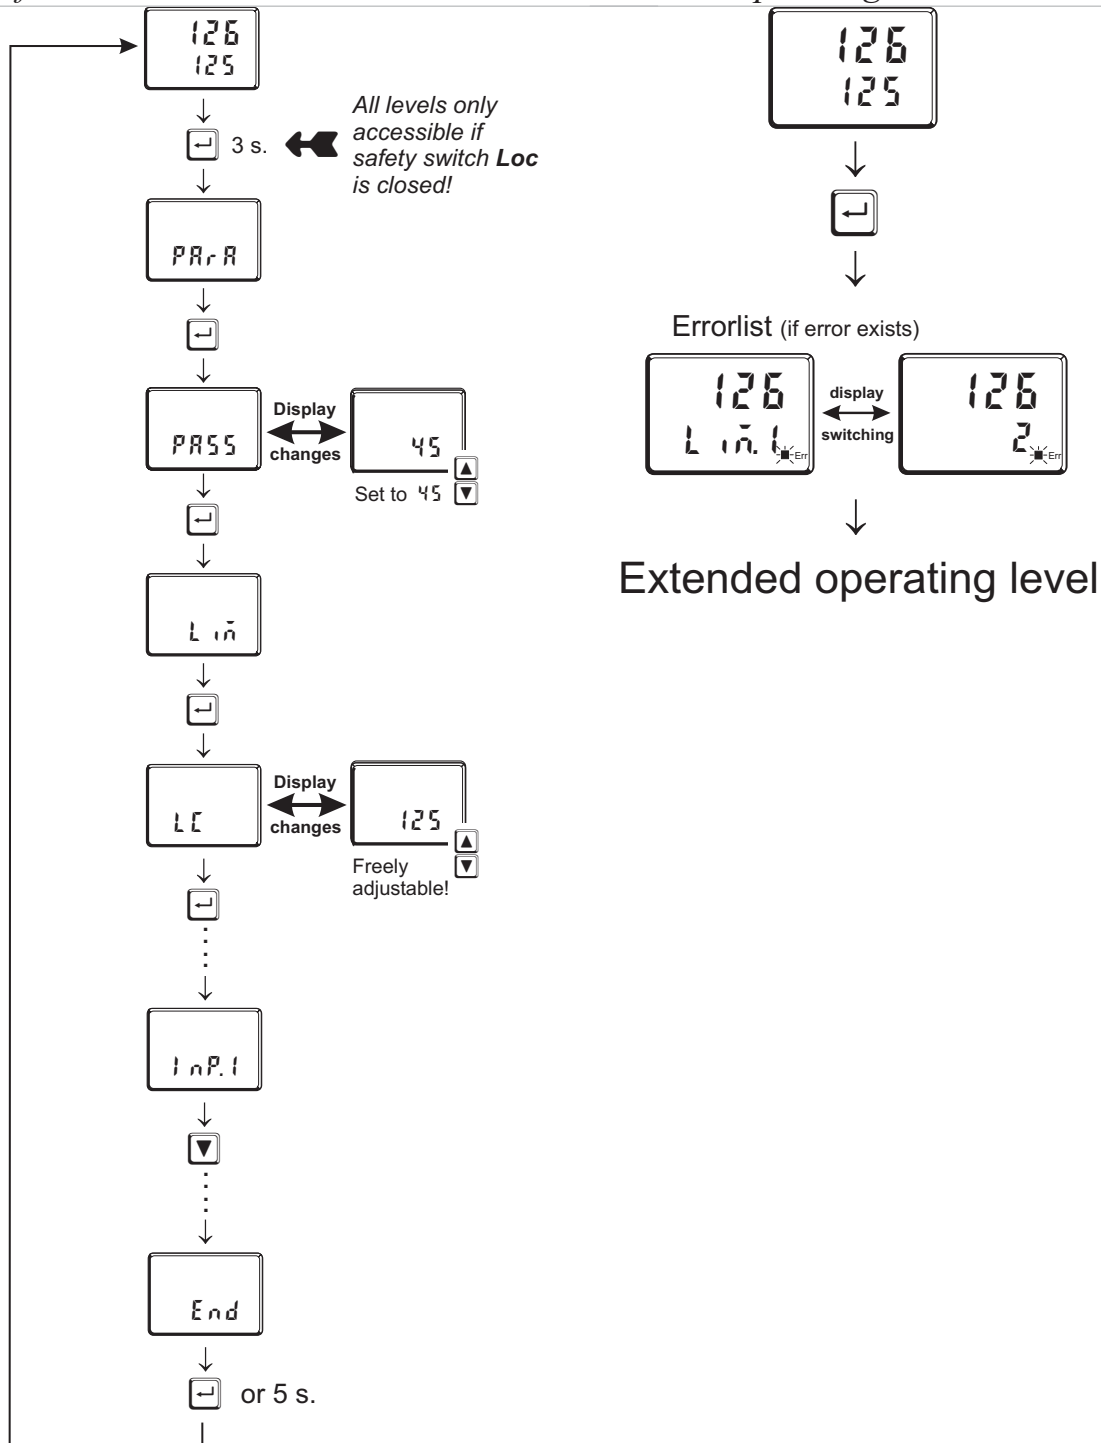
126
125

3 s.

All levels only accessible if safety switch **Loc** is closed!

PArA

PASS

Display changes

45

Set to 45

Lim

LC

Display changes

125

Freely adjustable!

InP.1

End

or 5 s.

126
125

Errorlist (if error exists)

126
Lim.1
Err

display switching

126
2
Err

Extended operating level